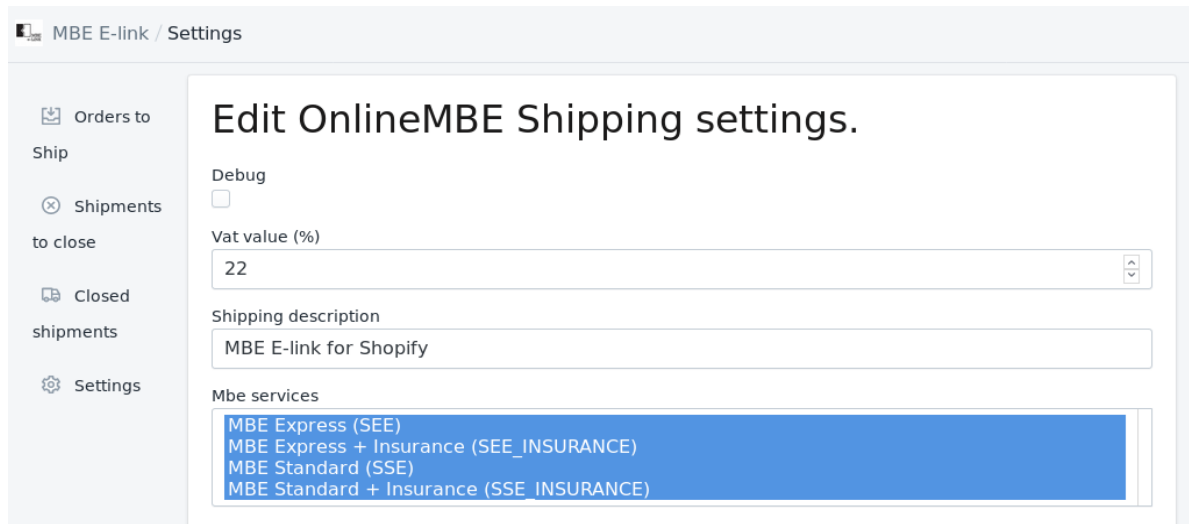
MBE E-link / Settings

Orders to Ship

Shipments to close

Closed shipments

Settings

Edit OnlineMBE Shipping settings.

Debug

Vat value (%)

22

Shipping description

MBE E-link for Shopify

Mbe services

MBE Express (SEE)
MBE Express + Insurance (SEE_INSURANCE)
MBE Standard (SSE)
MBE Standard + Insurance (SSE_INSURANCE)